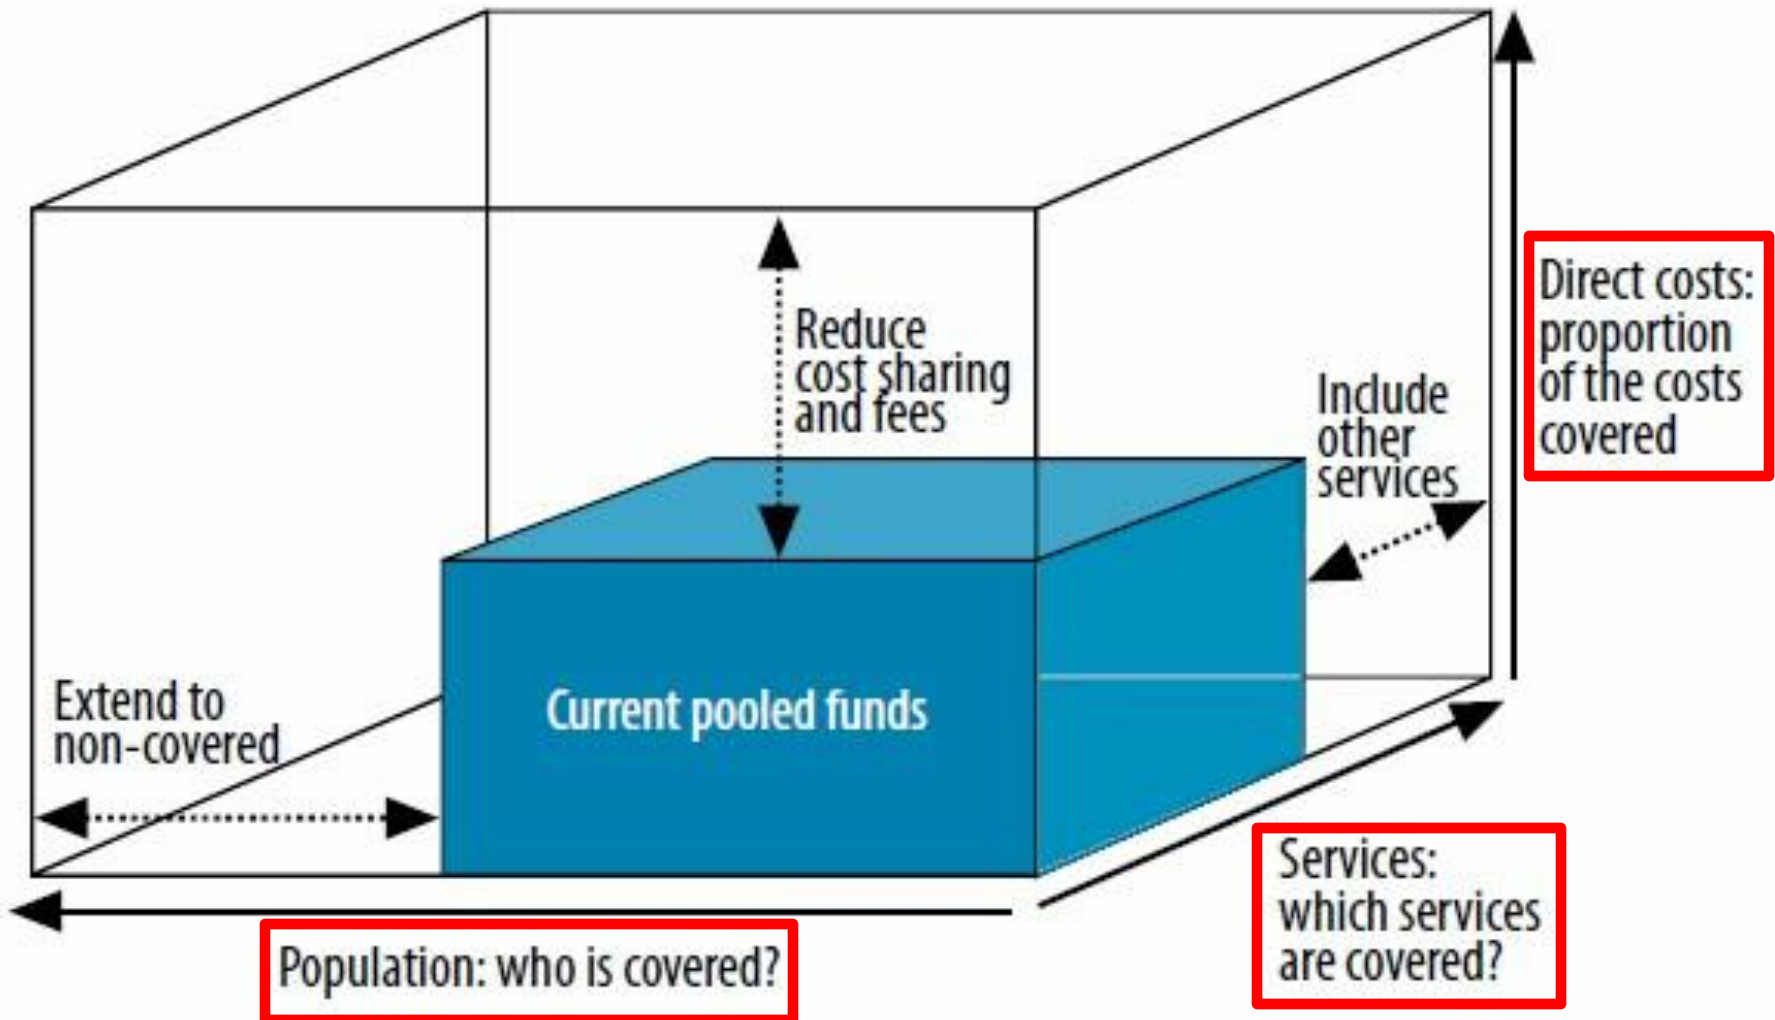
Reduce cost sharing and fees

Include other services

Direct costs: proportion of the costs covered

Current pooled funds

Extend to non-covered

Population: who is covered?

Services: which services are covered?